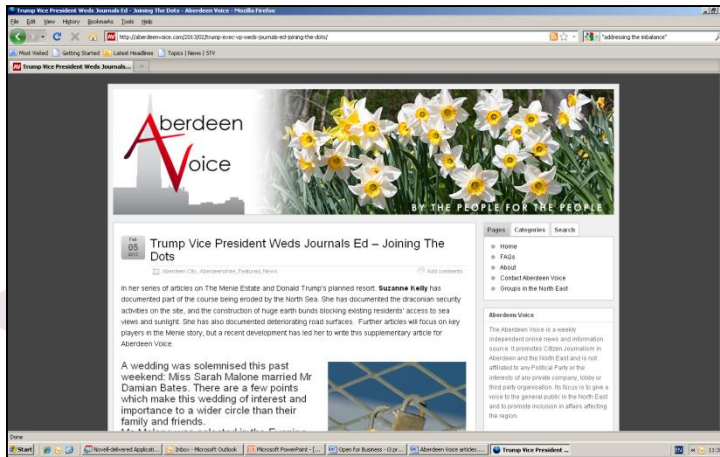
Trump Vice President Weds Journals Ed - Joining The Dots - Aberdeen Voice - Mozilla Firefox

File Edit View History Bookmarks Tools Help

http://aberdeen-voice.com/2013/02/trump-exec-vp-weds-journals-ed-joining-the-dots/

"addressing the imbalance"

Most Visited Getting Started Latest Headlines Topics | News | STV

Trump Vice President Weds Journals...

Aberdeen Voice

BY THE PEOPLE FOR THE PEOPLE

Feb 05 2013

Trump Vice President Weds Journals Ed – Joining The Dots

Aberdeen City, Aberdeenshire, Featured, News

Add comments

In her series of articles on The Menie Estate and Donald Trump's planned resort, **Suzanne Kelly** has documented part of the course being eroded by the North Sea. She has documented the draconian security activities on the site, and the construction of huge earth bunds blocking existing residents' access to sea views and sunlight. She has also documented deteriorating road surfaces. Further articles will focus on key players in the Menie story, but a recent development has led her to write this supplementary article for Aberdeen Voice.

A wedding was solemnised this past weekend: Miss Sarah Malone married Mr Damian Bates. There are a few points which make this wedding of interest and importance to a wider circle than their family and friends.

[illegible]

Pages Categories Search

Home
FAQs
About
Contact Aberdeen Voice
Groups in the North East

Aberdeen Voice

The Aberdeen Voice is a weekly independent online news and information source. It promotes Citizen Journalism in Aberdeen and the North East and is not affiliated to any Political Party or the interests of any private company, lobby or third party organisation. Its focus is to give a voice to the general public in the North East and to promote inclusion in affairs affecting the region.

Done

Start

Novell-delivered Applicati...

Inbox - Microsoft Outlook

Microsoft PowerPoint - [...

Open for Business - (3 pr...

Aberdeen Voice articles:...

Trump Vice President ...

EN